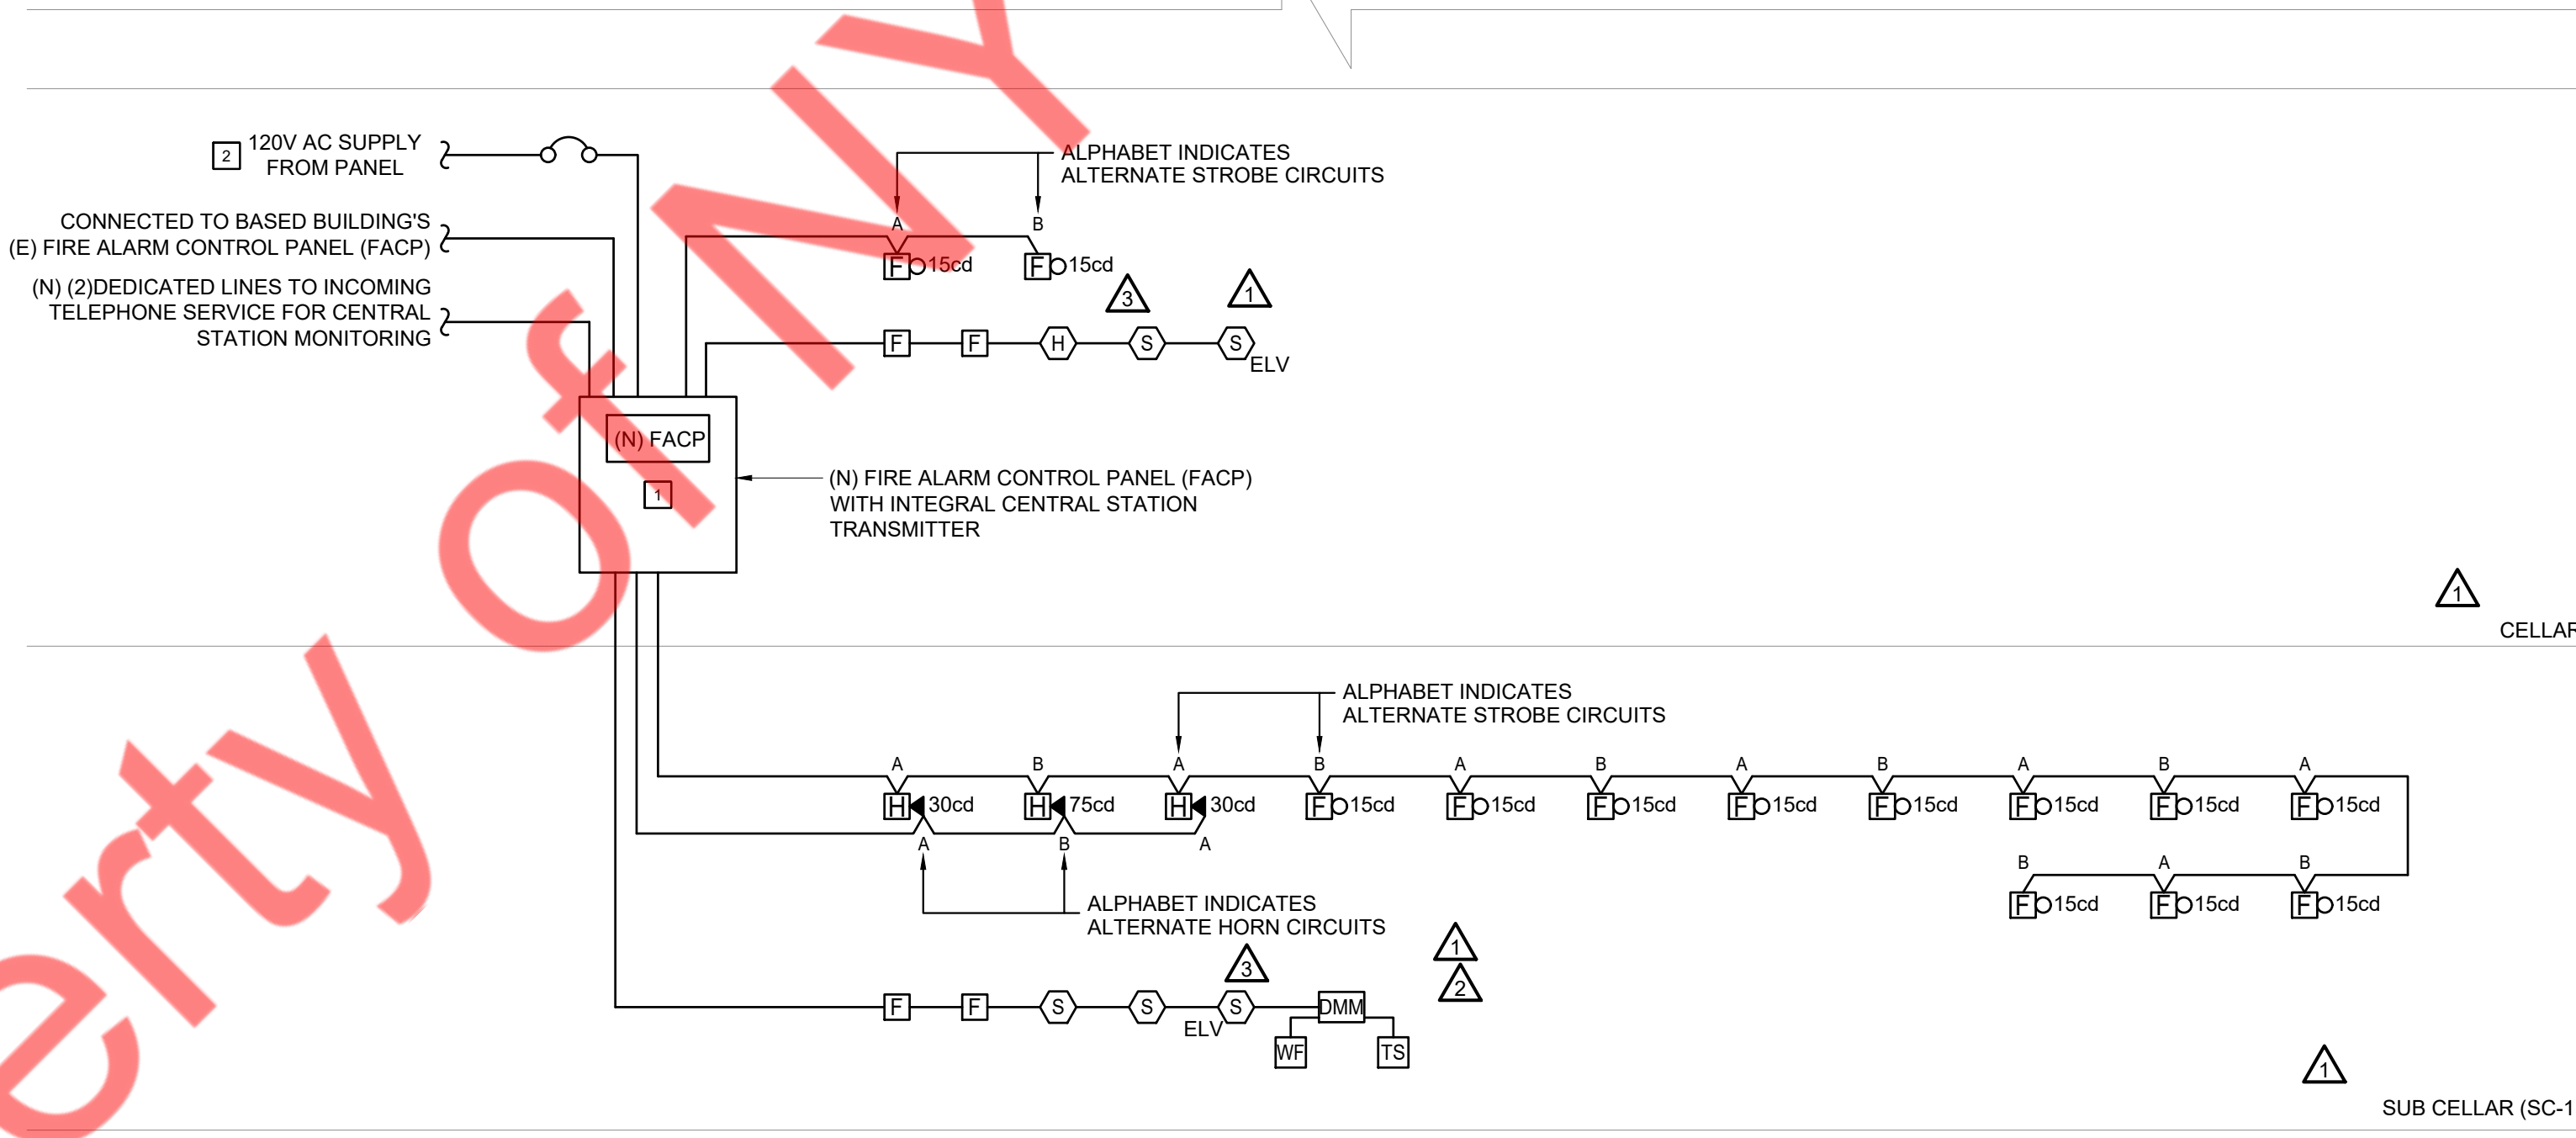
2 120V AC SUPPLY FROM PANEL

CONNECTED TO BASED BUILDING'S (E) FIRE ALARM CONTROL PANEL (FACP)

(N) (2)DEDICATED LINES TO INCOMING TELEPHONE SERVICE FOR CENTRAL STATION MONITORING

ALPHABET INDICATES ALTERNATE STROBE CIRCUITS

A B

F 15cd F 15cd

3 1

F F H S S ELV

(N) FACP

1

(N) FIRE ALARM CONTROL PANEL (FACP) WITH INTEGRAL CENTRAL STATION TRANSMITTER

1

CELLAR

ALPHABET INDICATES ALTERNATE STROBE CIRCUITS

A B A B A B A B A B A

H 30cd H 75cd H 30cd F 15cd F 15cd F 15cd F 15cd F 15cd F 15cd F 15cd F 15cd

A B A

B A B

F 15cd F 15cd F 15cd

ALPHABET INDICATES ALTERNATE HORN CIRCUITS

3 1 2

F F S S S ELV DMM

WF TS

1

SUB CELLAR (SC-1

erty of NY